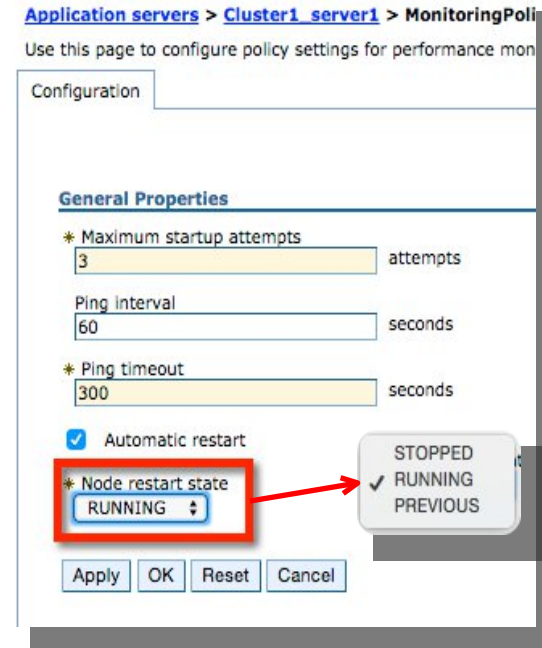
Application servers > Cluster1_server1 > MonitoringPoli

Use this page to configure policy settings for performance mon

Configuration

General Properties

* Maximum startup attempts
3 attempts

Ping interval
60 seconds

* Ping timeout
300 seconds

Automatic restart

* Node restart state
RUNNING

STOPPED
✓ RUNNING
PREVIOUS

Apply OK Reset Cancel